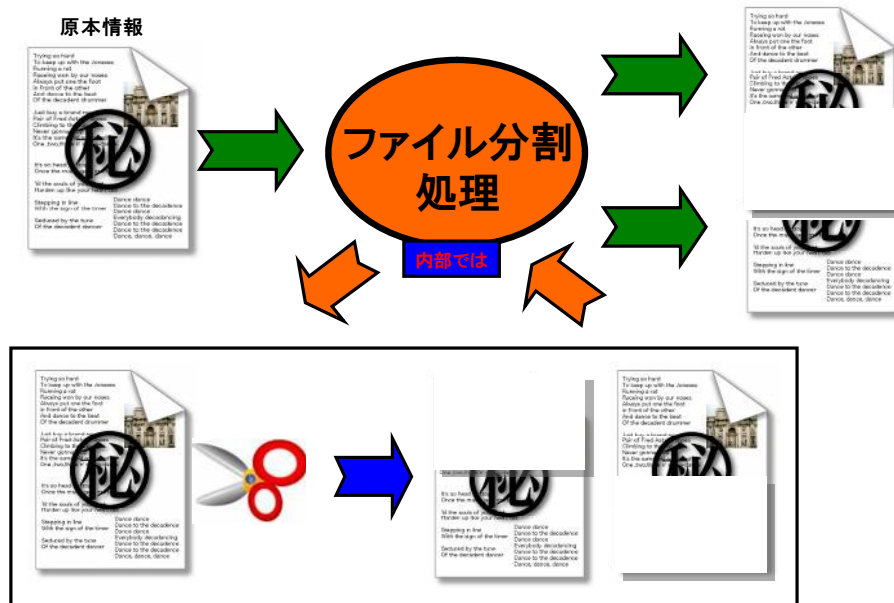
原本情報

Trying so hard
To keep up with the Joneses
Running a rat
Racing won by our noses
Always put one the foot
In front of the other
And dance to the beat
Of the decadent drummer

Just buy a brand n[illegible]
Pair of Fred Asta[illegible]
Climbing to the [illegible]
Never gonna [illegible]
It's the same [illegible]
One, two, thr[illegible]

It's so hard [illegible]
Once the m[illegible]

'til the souls of y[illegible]
Harden up like your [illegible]

Stepping in line
With the sign of the timer

Seduced by the tune
Of the decadent dancer

Dance dance
Dance to the decadence
Dance dance
Everybody decadencing
Dance to the decadence
Dance to the decadence
Dance, dance, dance

秘

ファイル分割処理

内部では